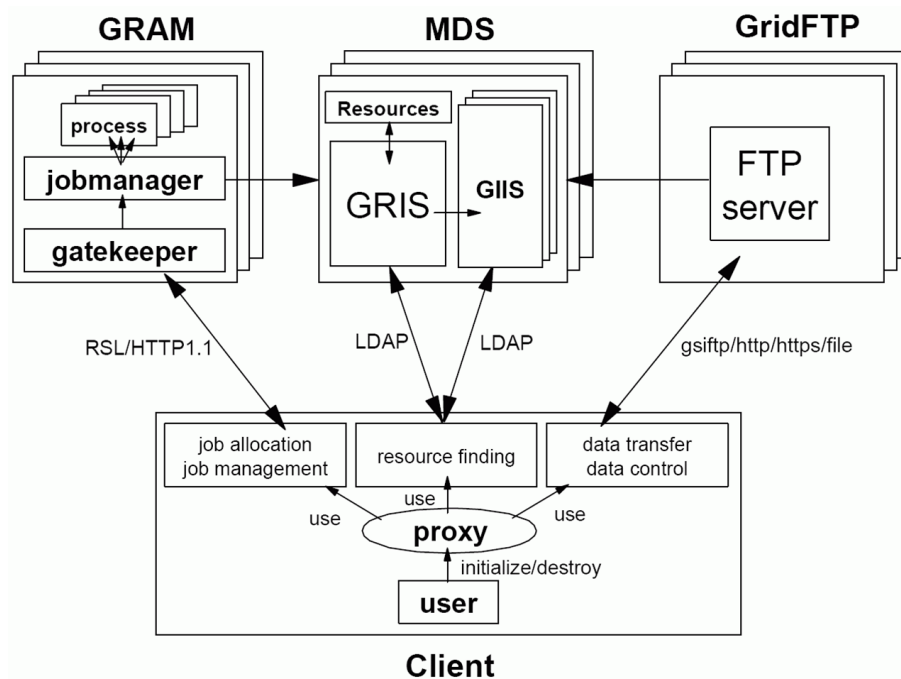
GRAM

MDS

GridFTP

process

jobmanager

gatekeeper

Resources

GRIS

GIIS

FTP server

RSL/HTTP1.1

LDAP

LDAP

gsiftp/http/https/file

job allocation job management

resource finding

data transfer data control

use

use

use

proxy

initialize/destroy

user

Client